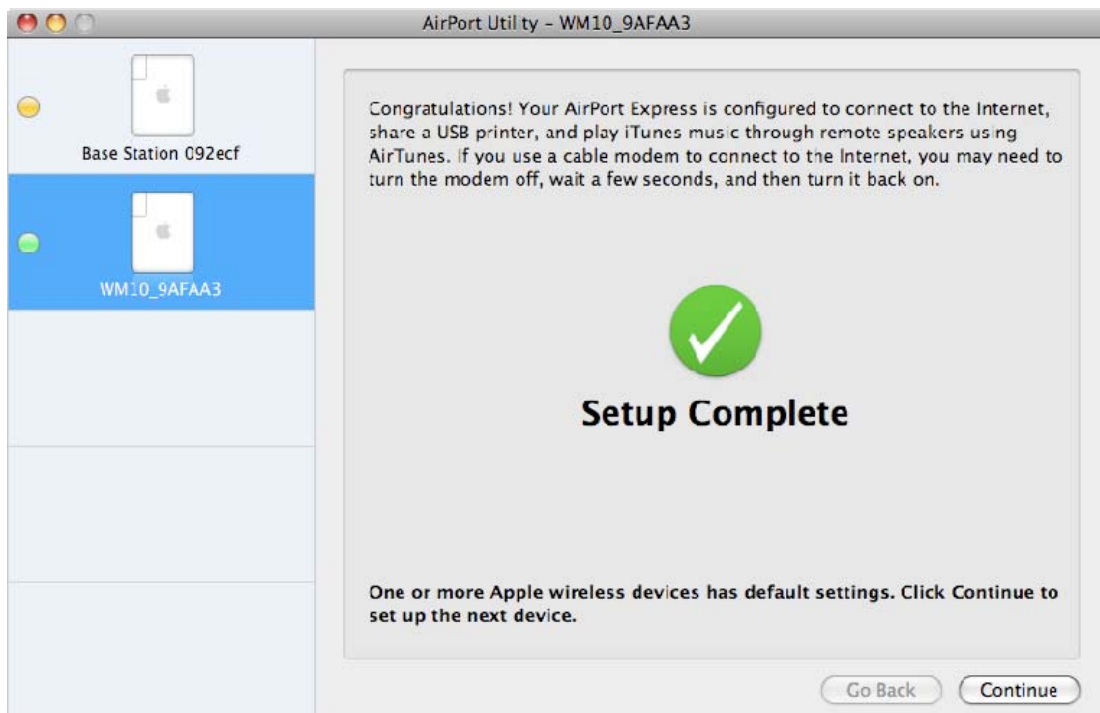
AirPort Utility – WM10_9AFAA3

Base Station 092ecf

WM10_9AFAA3

Congratulations! Your AirPort Express is configured to connect to the Internet, share a USB printer, and play iTunes music through remote speakers using AirTunes. If you use a cable modem to connect to the Internet, you may need to turn the modem off, wait a few seconds, and then turn it back on.

Setup Complete

One or more Apple wireless devices has default settings. Click Continue to set up the next device.

Go Back

Continue